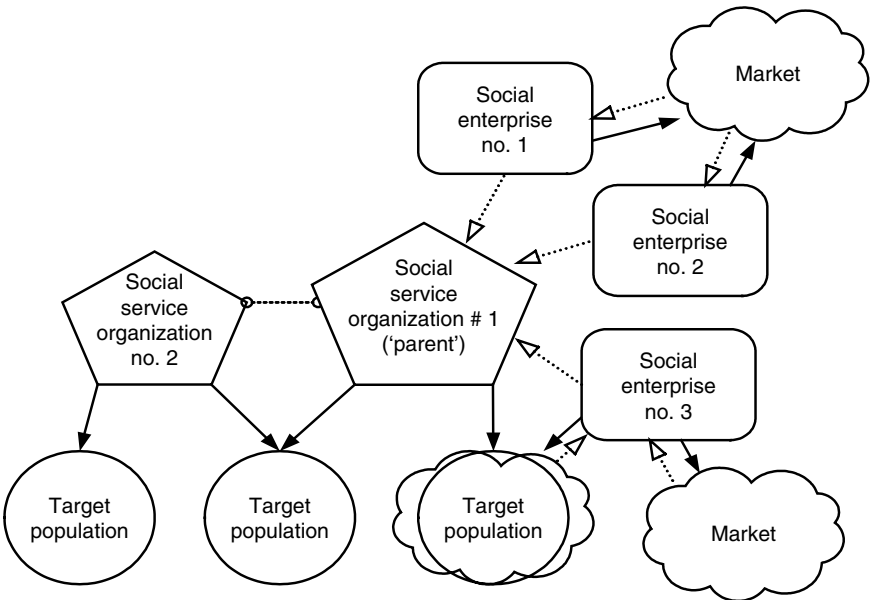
Market

Social enterprise no. 1

Social enterprise no. 2

Social service organization no. 2

Social service organization # 1 ('parent')

Social enterprise no. 3

Target population

Target population

Target population

Market